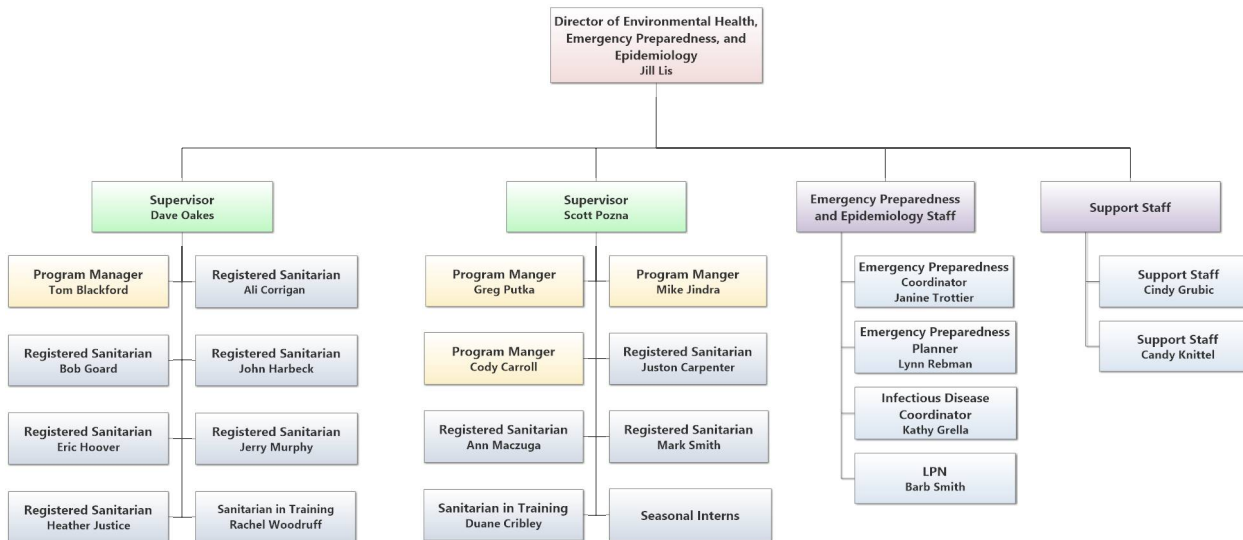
Director of Environmental Health, Emergency Preparedness, and Epidemiology
Jill Lis

Supervisor
Dave Oakes

Program Manager
Tom Blackford

Registered Sanitarian
Ali Corrigan

Registered Sanitarian
Bob Goard

Registered Sanitarian
John Harbeck

Registered Sanitarian
Eric Hoover

Registered Sanitarian
Jerry Murphy

Registered Sanitarian
Heather Justice

Sanitarian in Training
Rachel Woodruff

Supervisor
Scott Pozna

Program Manger
Greg Putka

Program Manger
Mike Jindra

Program Manger
Cody Carroll

Registered Sanitarian
Juston Carpenter

Registered Sanitarian
Ann Maczuga

Registered Sanitarian
Mark Smith

Sanitarian in Training
Duane Cribley

Seasonal Interns

Emergency Preparedness and Epidemiology Staff

Emergency Preparedness Coordinator
Janine Trottier

Emergency Preparedness Planner
Lynn Rebman

Infectious Disease Coordinator
Kathy Grella

LPN
Barb Smith

Support Staff

Support Staff
Cindy Grubic

Support Staff
Candy Knittel